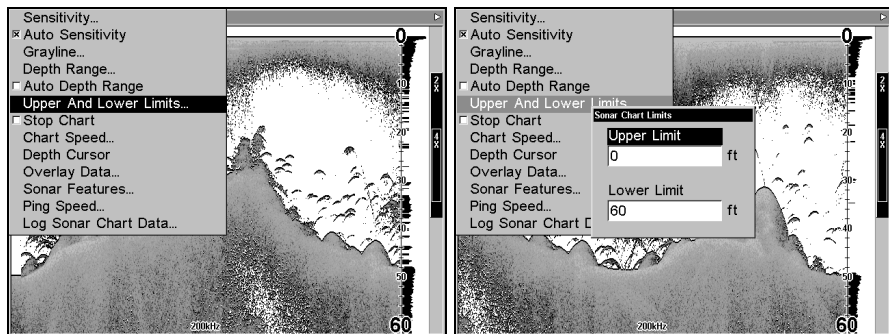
Sensitivity...
☒ Auto Sensitivity
Grayline...
Depth Range...
☐ Auto Depth Range
Upper And Lower Limits...
☐ Stop Chart
Chart Speed...
Depth Cursor
Overlay Data...
Sonar Features...
Ping Speed...
Log Sonar Chart Data...

0
10
20
30
40
50
60
2X
4X
200kHz

Sensitivity...
☒ Auto Sensitivity
Grayline...
Depth Range...
☐ Auto Depth Range
Upper And Lower Limits...
☐ Stop Chart
Chart Speed...
Depth Cursor
Overlay Data...
Sonar Features...
Ping Speed...
Log Sonar Chart D

Sonar Chart Limits
Upper Limit
0 ft
Lower Limit
60 ft

0
10
20
30
40
50
60
2X
4X
200kHz